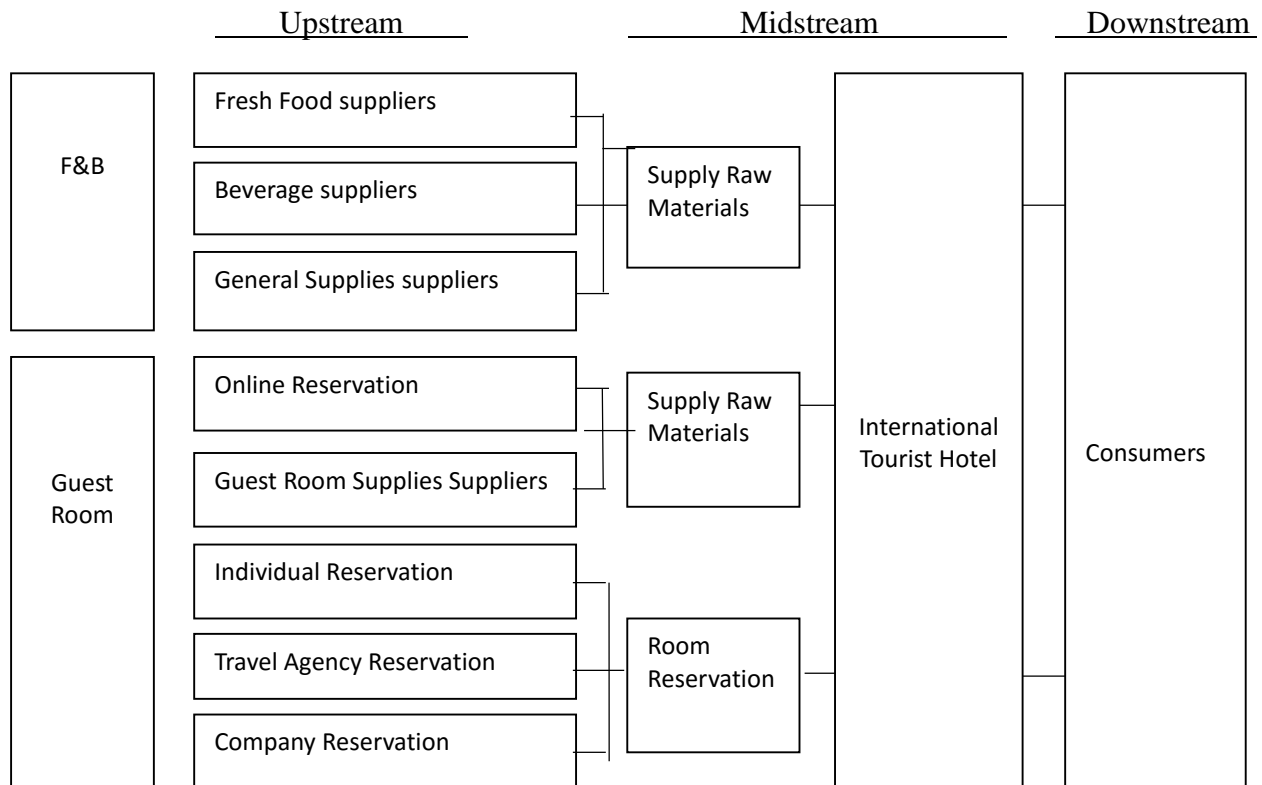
Upstream
Midstream
Downstream

F&B

Fresh Food suppliers

Beverage suppliers

General Supplies suppliers

Supply Raw Materials

Guest Room

Online Reservation

Guest Room Supplies Suppliers

Supply Raw Materials

Individual Reservation

Travel Agency Reservation

Company Reservation

Room Reservation

International Tourist Hotel

Consumers